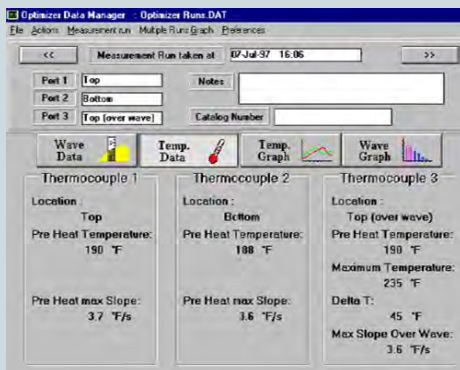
Optimizer Data Manager : Optimizer Runs.DAT

File Actions Measurement run Multiple Runs Graph Preferences

<< Measurement Run taken at 07-Jul-97 16:06 >>

Port 1 Top
Port 2 Bottom
Port 3 Top (over wave)

Notes

Catalog Number

Wave Data | Temp. Data | Temp. Graph | Wave Graph

Thermocouple 1
Location :
Top
Pre Heat Temperature:
190 °F

Pre Heat max Slope:
3.7 °F/s

Thermocouple 2
Location :
Bottom
Pre Heat Temperature:
188 °F

Pre Heat max Slope:
3.6 °F/s

Thermocouple 3
Location :
Top (over wave)
Pre Heat Temperature:
190 °F
Maximum Temperature:
235 °F
Delta T:
45 °F
Max Slope Over Wave:
3.6 °F/s